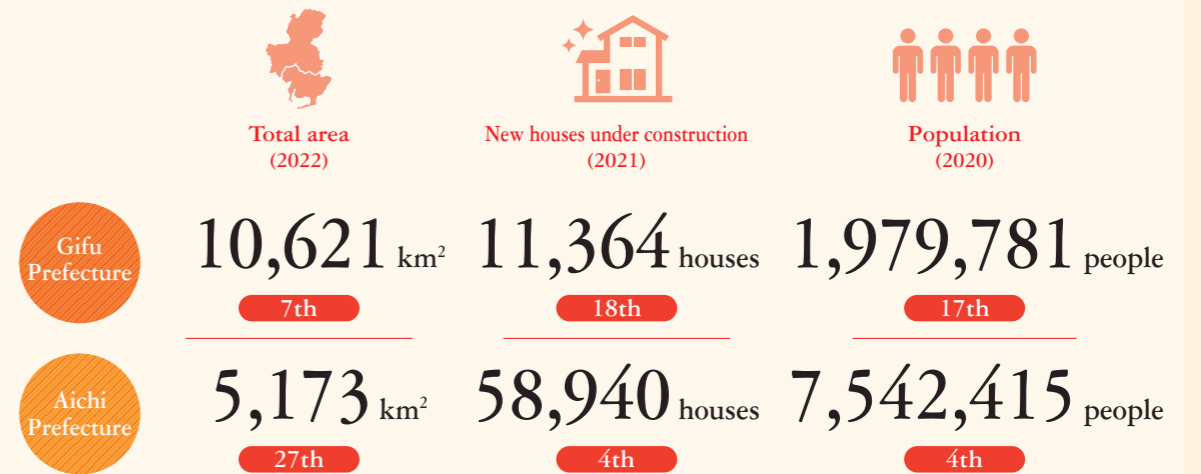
Total area (2022)

New houses under construction (2021)

Population (2020)

| | | | |
|---|---|---|---|
| Gifu Prefecture | 10,621 $km^2$ 7th | 11,364 houses 18th | 1,979,781 people 17th |
| Aichi Prefecture | 5,173 $km^2$ 27th | 58,940 houses 4th | 7,542,415 people 4th |